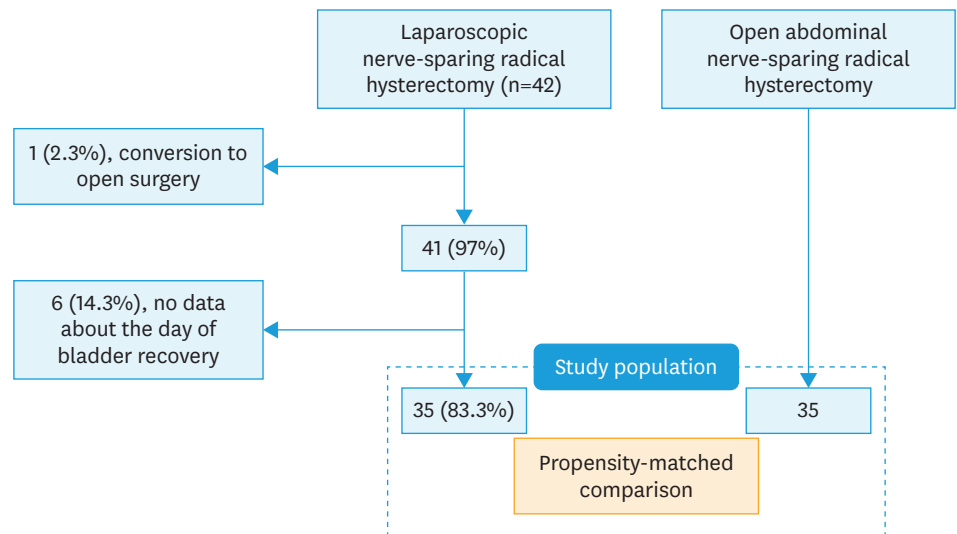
Laparoscopic nerve-sparing radical hysterectomy (n=42)

Open abdominal nerve-sparing radical hysterectomy

1 (2.3%), conversion to open surgery

41 (97%)

6 (14.3%), no data about the day of bladder recovery

Study population

35 (83.3%)

35

Propensity-matched comparison